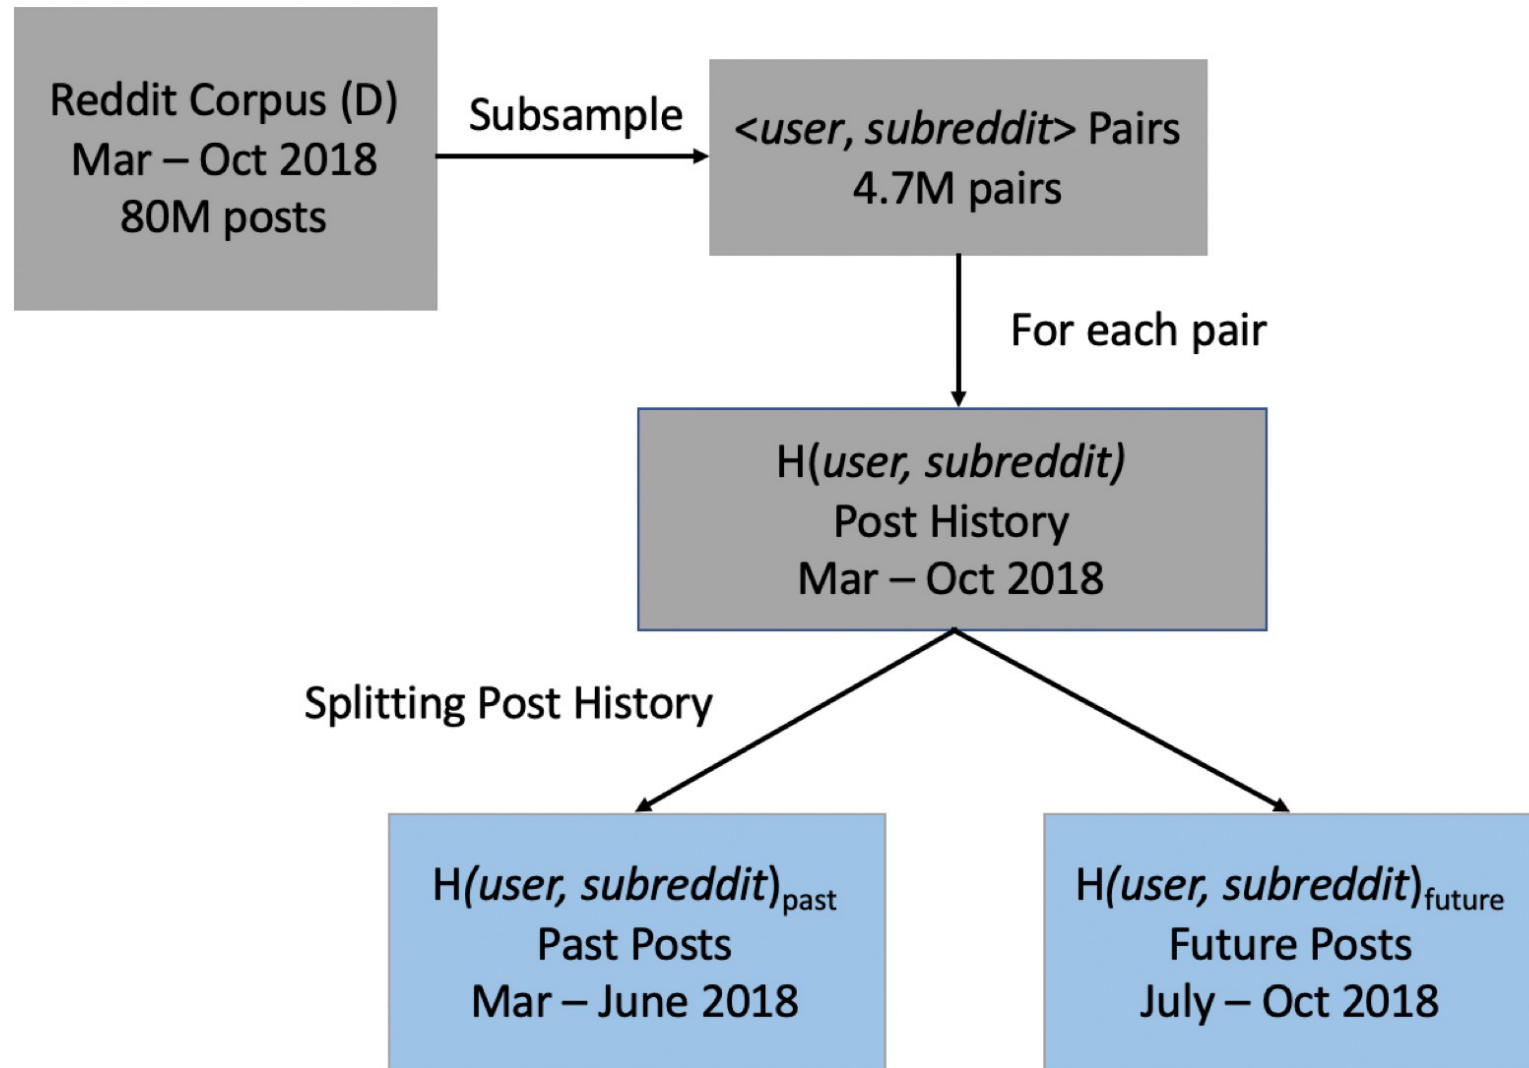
Reddit Corpus (D)
Mar – Oct 2018
80M posts

Subsample

<user, subreddit> Pairs
4.7M pairs

For each pair

H(user, subreddit)
Post History
Mar – Oct 2018

Splitting Post History

H(user, subreddit)$_{past}$
Past Posts
Mar – June 2018

H(user, subreddit)$_{future}$
Future Posts
July – Oct 2018